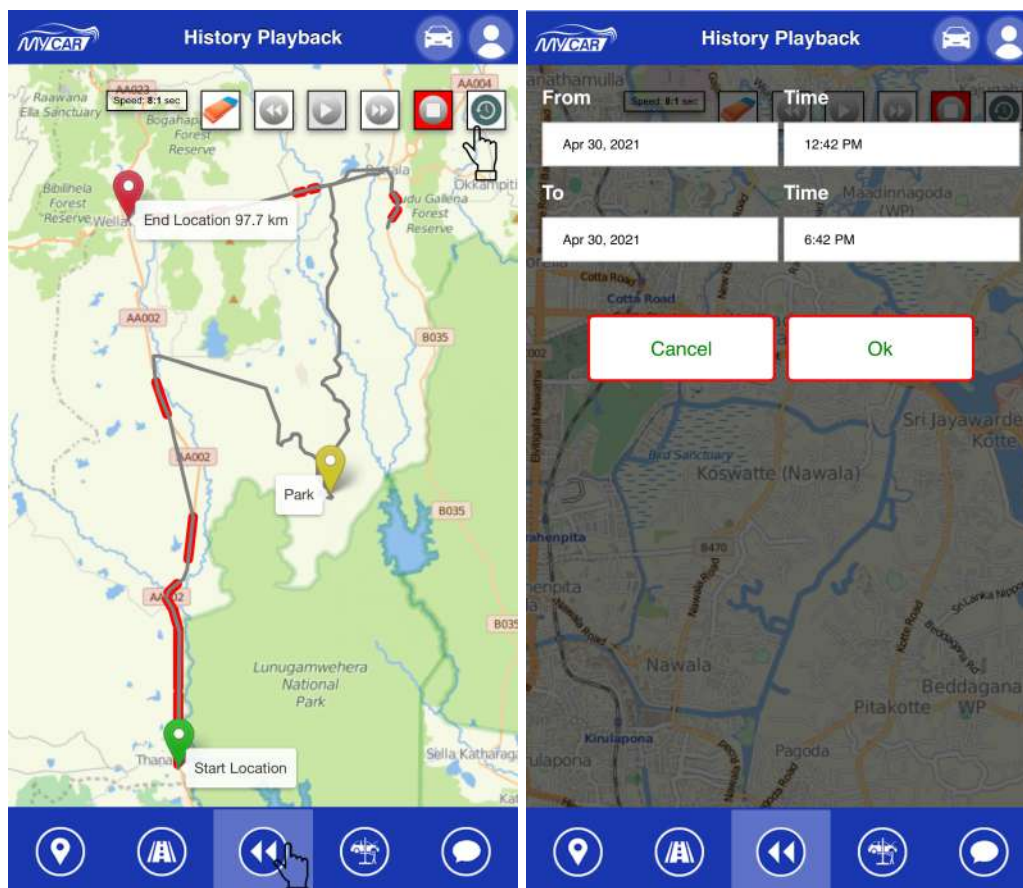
MYCAR History Playback

AA023 Raawana Ella Sanctuary Speed: 8:1 sec Bogahap Forest Reserve AA004 Okkampiti Bibilhela Forest Reserve Wellaw End Location 97.7 km Buttala Gudu Galena Forest Reserve AA002 B035 AA002 Park B035 AA002 B035 Lunugamwehera National Park Thana Start Location Sella Kataraga Kat

MYCAR History Playback

From Speed: 8:1 sec Time
Apr 30, 2021 12:42 PM
To Time Maadinnagoda (WP)
Apr 30, 2021 6:42 PM

Cotta Road Cotta Road
Cancel Ok

Sri Jayawarde Kotte Bird Sanctuary Koswatte (Nawala) ahenpita B470 enpita Nawala Road Kotte Road Sri Lanka Nippon Beddagana Road Nawala Beddagana WP Pitakotte Kirulapona Pagoda ulapona